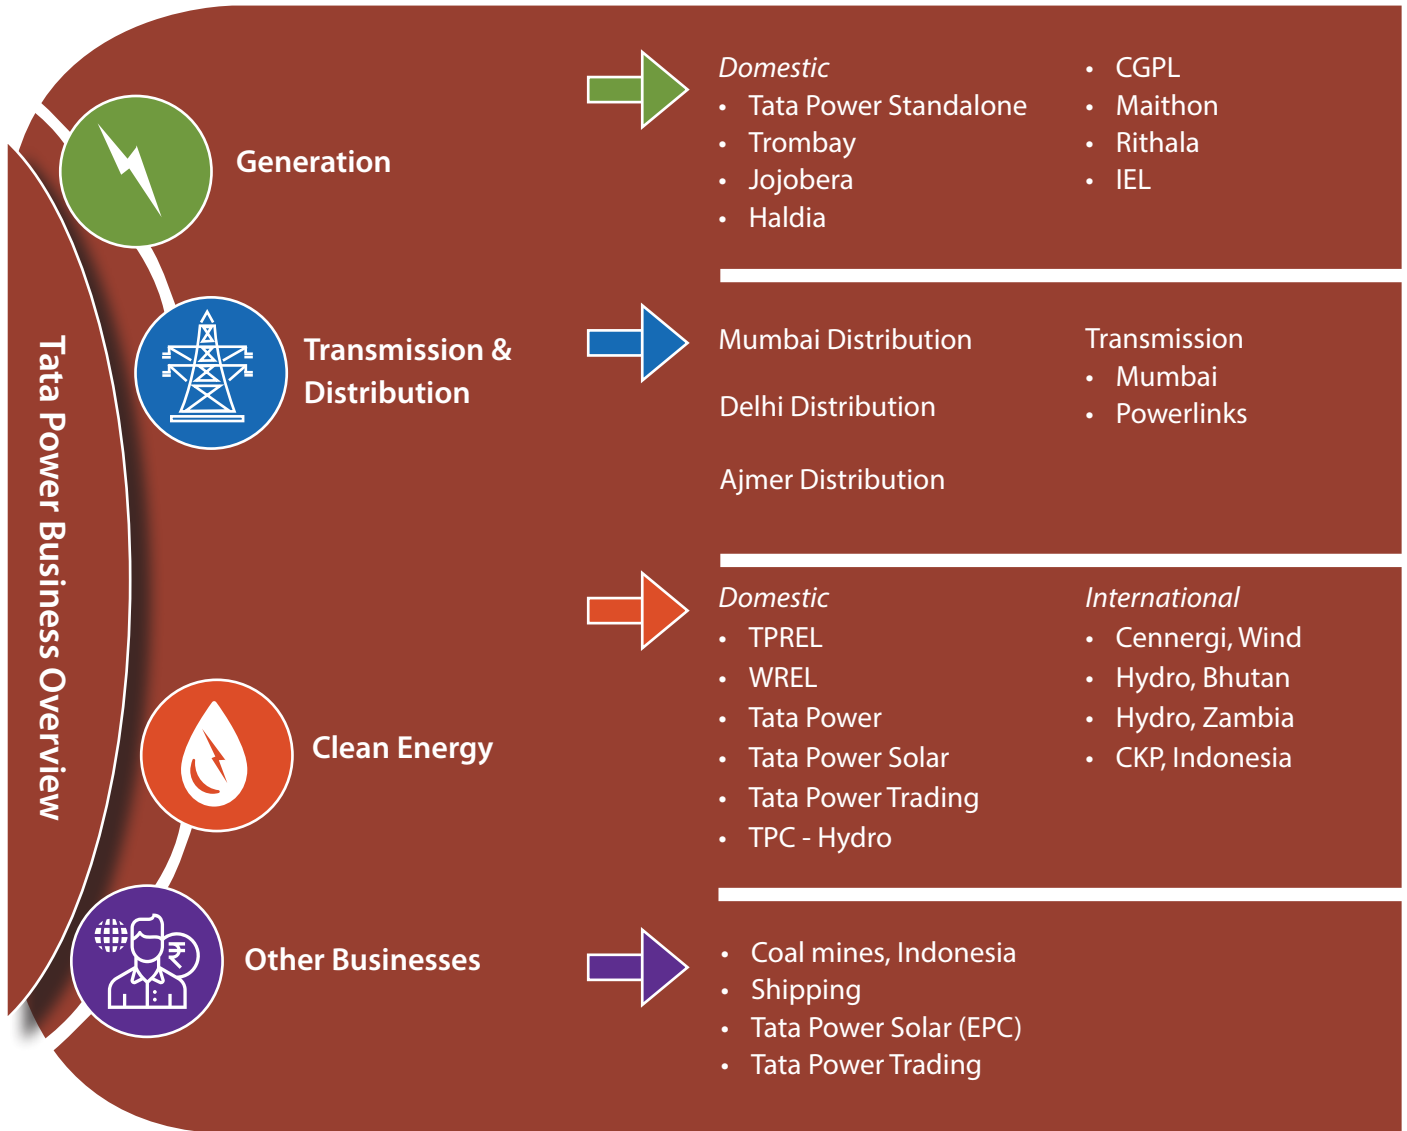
Tata Power Business Overview

Generation

Domestic
- Tata Power Standalone
- Trombay
- Jojobera
- Haldia

- CGPL
- Maithon
- Rithala
- IEL

Transmission & Distribution

Mumbai Distribution

Delhi Distribution

Ajmer Distribution

Transmission
- Mumbai
- Powerlinks

Clean Energy

Domestic
- TPREL
- WREL
- Tata Power
- Tata Power Solar
- Tata Power Trading
- TPC - Hydro

International
- Cennergi, Wind
- Hydro, Bhutan
- Hydro, Zambia
- CKP, Indonesia

Other Businesses

- Coal mines, Indonesia
- Shipping
- Tata Power Solar (EPC)
- Tata Power Trading